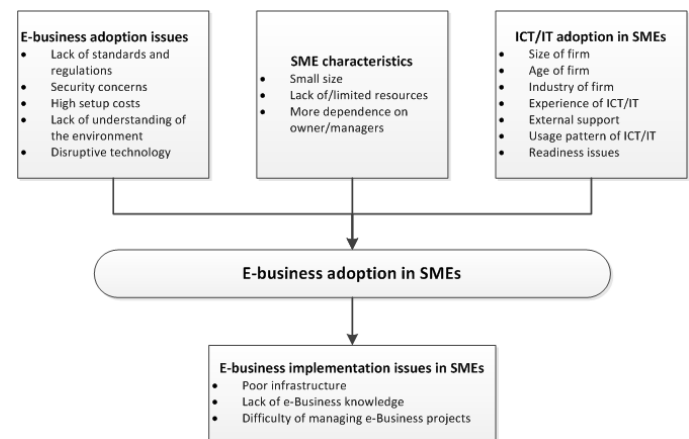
E-business adoption issues

- Lack of standards and regulations
- Security concerns
- High setup costs
- Lack of understanding of the environment
- Disruptive technology

SME characteristics

- Small size
- Lack of/limited resources
- More dependence on owner/managers

ICT/IT adoption in SMEs

- Size of firm
- Age of firm
- Industry of firm
- Experience of ICT/IT
- External support
- Usage pattern of ICT/IT
- Readiness issues

E-business adoption in SMEs

E-business implementation issues in SMEs

- Poor infrastructure
- Lack of e-Business knowledge
- Difficulty of managing e-Business projects